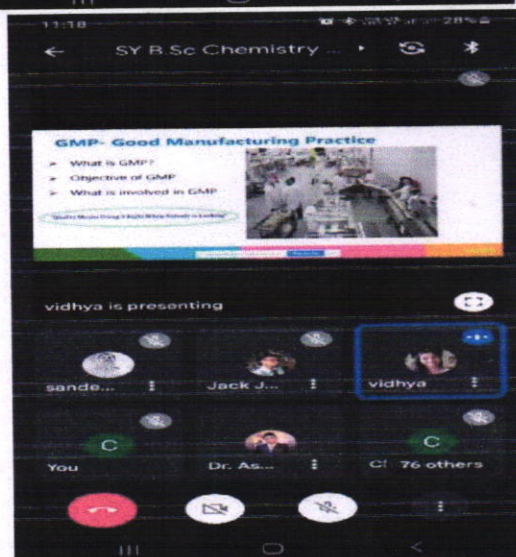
11:18 28%

SY B Sc Chemistry ...

GMP- Good Manufacturing Practice

What is GMP?

Objective of GMP

What is involved in GMP

"Quality Means Doing It Right When Nobody is Looking"

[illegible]

vidhya is presenting

sande...

Jack J...

vidhya

C

You

Dr. As...

C

C! 76 others